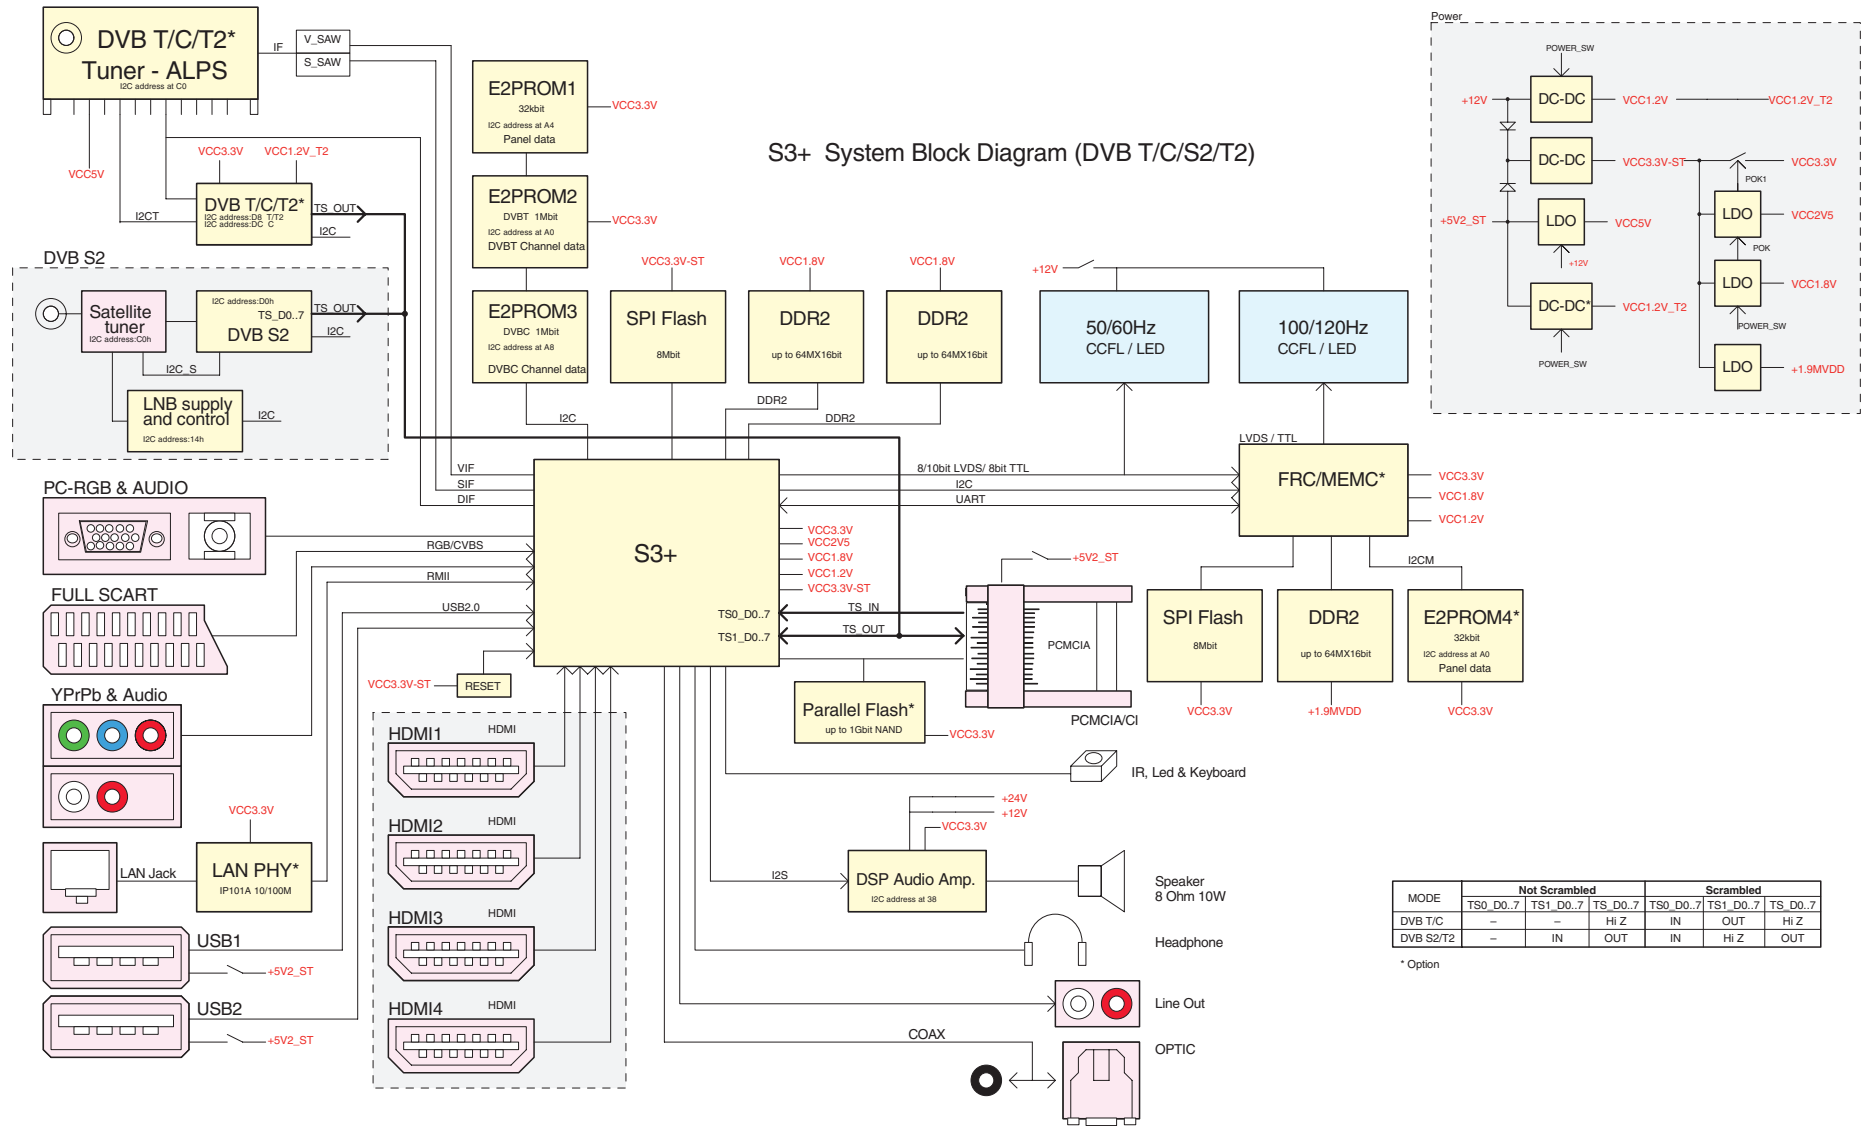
DVB T/C/T2*
Tuner - ALPS
I2C address at C0
IF
V_SAW
S_SAW
VCC5V
I2CT
VCC3.3V
VCC1.2V_T2
DVB T/C/T2*
I2C address:D8 T/T2
I2C address:DC C
TS_OUT
I2C

DVB S2
Satellite tuner
I2C address:C0h
I2C address:D0h
TS_D0..7
DVB S2
TS_OUT
I2C
I2C_S
LNB supply and control
I2C address:14h
I2C

E2PROM1
32kbit
I2C address at A4
Panel data
VCC3.3V

E2PROM2
DVBT 1Mbit
I2C address at A0
DVBT Channel data
VCC3.3V

E2PROM3
DVBC 1Mbit
I2C address at A8
DVBC Channel data

S3+ System Block Diagram (DVB T/C/S2/T2)

VCC3.3V-ST
SPI Flash
8Mbit
VCC1.8V
DDR2
up to 64MX16bit
VCC1.8V
DDR2
up to 64MX16bit
DDR2
DDR2
I2C

+12V
50/60Hz
CCFL / LED
100/120Hz
CCFL / LED

Power
POWER_SW
+12V
DC-DC
VCC1.2V
VCC1.2V_T2
DC-DC
VCC3.3V-ST
VCC3.3V
POK1
+5V2_ST
LDO
VCC5V
+12V
LDO
VCC2V5
POK
DC-DC*
VCC1.2V_T2
LDO
VCC1.8V
POWER_SW
POWER_SW
LDO
+1.9MVDD

VIF
SIF
DIF
8/10bit LVDS/ 8bit TTL
I2C
UART
LVDS / TTL
FRC/MEMC*
VCC3.3V
VCC1.8V
VCC1.2V

PC-RGB & AUDIO
RGB/CVBS
FULL SCART
RMII
USB2.0
S3+
VCC3.3V
VCC2V5
VCC1.8V
VCC1.2V
VCC3.3V-ST
TS0_D0..7
TS1_D0..7
TS_IN
TS_OUT
+5V2_ST
PCMCIA
PCMCIA/CI
I2CM
SPI Flash
8Mbit
VCC3.3V
DDR2
up to 64MX16bit
+1.9MVDD
E2PROM4*
32kbit
I2C address at A0
Panel data
VCC3.3V

YPrPb & Audio
VCC3.3V-ST
RESET
Parallel Flash*
up to 1Gbit NAND
VCC3.3V
HDMI1
HDMI
HDMI2
HDMI
HDMI3
HDMI
HDMI4
HDMI
IR, Led & Keyboard
VCC3.3V
LAN Jack
LAN PHY*
IP101A 10/100M
+24V
+12V
VCC3.3V
I2S
DSP Audio Amp.
I2C address at 38
Speaker
8 Ohm 10W
USB1
+5V2_ST
Headphone
USB2
+5V2_ST
Line Out
COAX
OPTIC

| MODE | Not Scrambled TS0_D0..7 | Not Scrambled TS1_D0..7 | Not Scrambled TS_D0..7 | Scrambled TS0_D0..7 | Scrambled TS1_D0..7 | Scrambled TS_D0..7 |
|---|---|---|---|---|---|---|
| DVB T/C | – | – | Hi Z | IN | OUT | Hi Z |
| DVB S2/T2 | – | IN | OUT | IN | Hi Z | OUT |

* Option